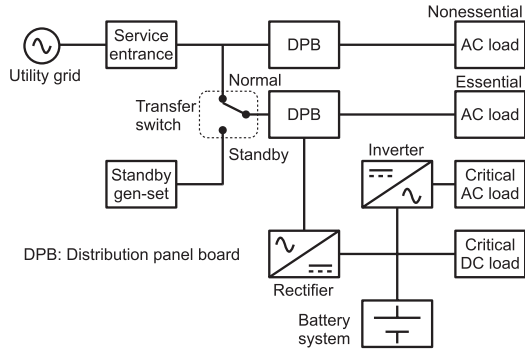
Utility grid

Service entrance

DPB

Nonessential

AC load

Normal

Transfer switch

DPB

Essential

AC load

Standby

Standby gen-set

Inverter

Critical AC load

DPB: Distribution panel board

Critical DC load

Rectifier

Battery system